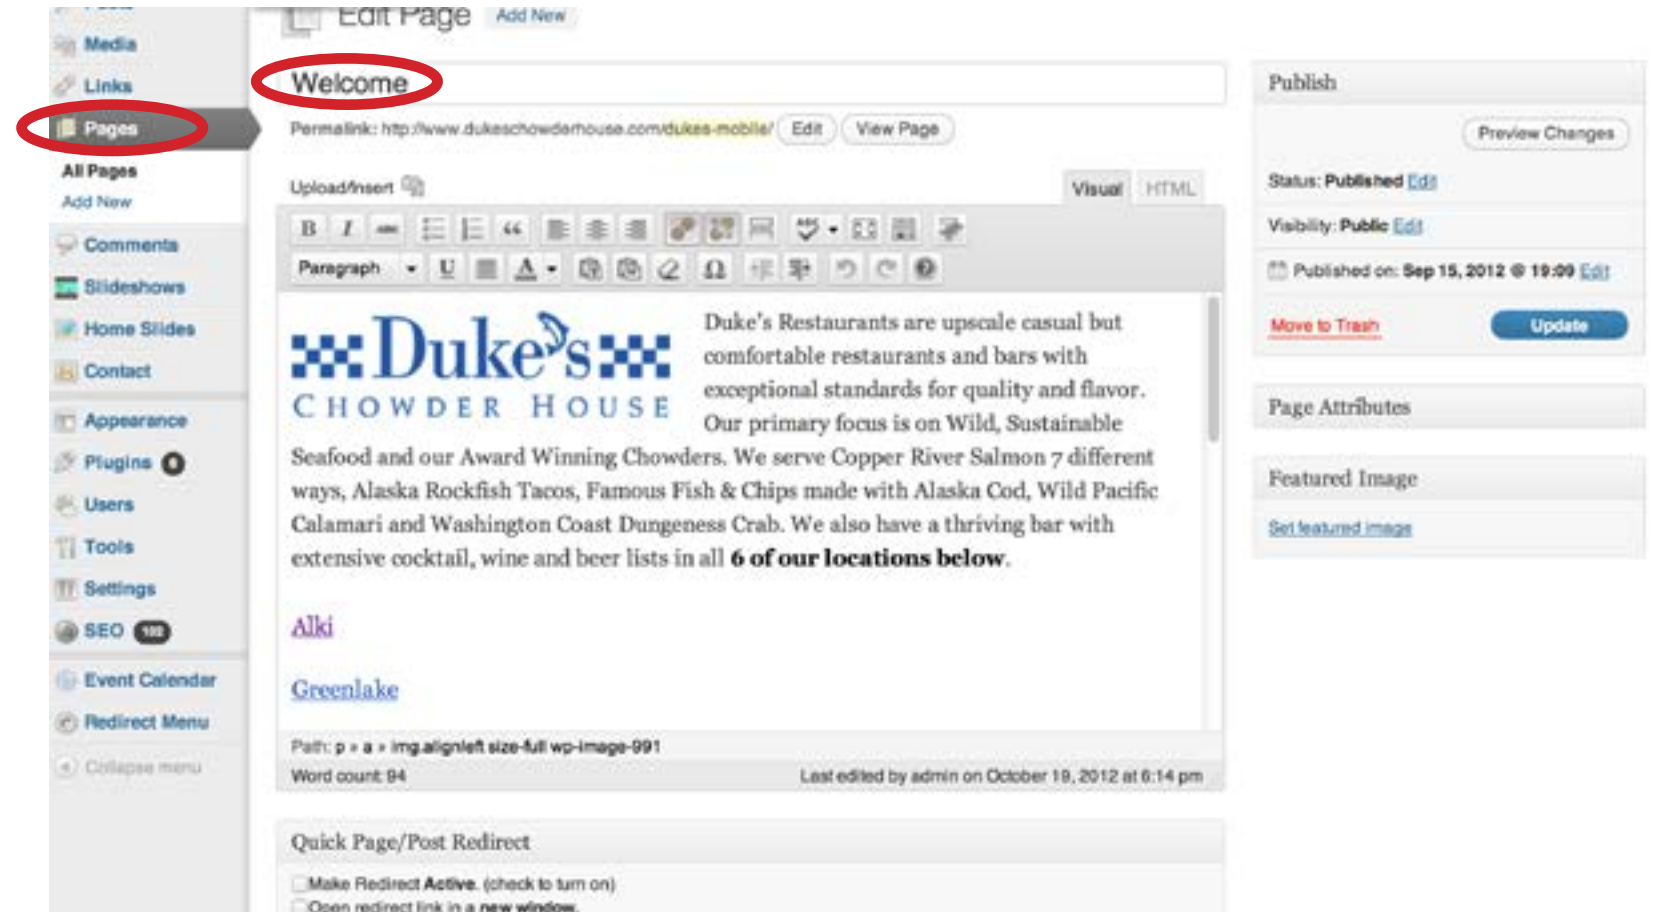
Media
Links
Pages
All Pages
Add New
Comments
Slideshows
Home Slides
Contact
Appearance
Plugins 0
Users
Tools
Settings
SEO 102
Event Calendar
Redirect Menu
Collapse menu

Edit Page Add New

Welcome

Permalink: http://www.dukeschowderhouse.com/dukes-mobile/ Edit View Page

Upload/Insert

Visual HTML

Paragraph

Duke's CHOWDER HOUSE

Duke's Restaurants are upscale casual but comfortable restaurants and bars with exceptional standards for quality and flavor. Our primary focus is on Wild, Sustainable Seafood and our Award Winning Chowders. We serve Copper River Salmon 7 different ways, Alaska Rockfish Tacos, Famous Fish & Chips made with Alaska Cod, Wild Pacific Calamari and Washington Coast Dungeness Crab. We also have a thriving bar with extensive cocktail, wine and beer lists in all **6 of our locations below**.

Alki

Greenlake

Path: p » a » img.alignleft size-full wp-image-991
Word count: 94
Last edited by admin on October 19, 2012 at 6:14 pm

Quick Page/Post Redirect
Make Redirect **Active**. (check to turn on)
Open redirect link in a **new window**.

Publish
Preview Changes
Status: **Published** Edit
Visibility: **Public** Edit
Published on: **Sep 15, 2012 @ 19:09** Edit
Move to Trash
Update

Page Attributes

Featured Image
Set featured image